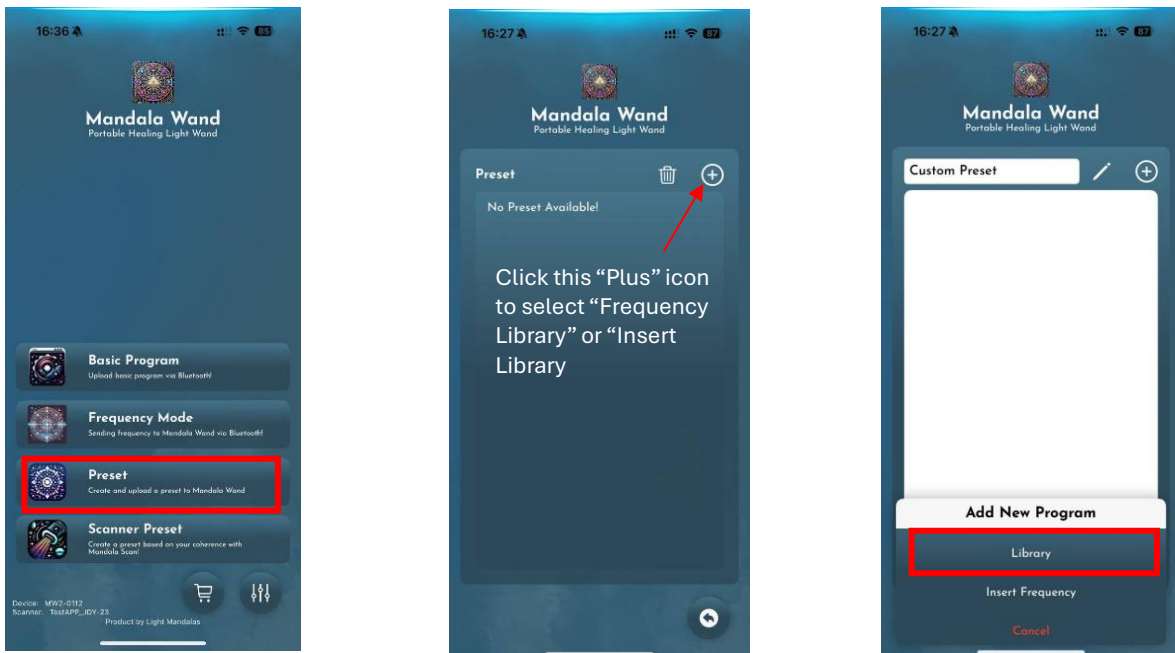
16:36 88

Mandala Wand
Portable Healing Light Wand

Basic Program
Upload basic program via Bluetooth!

Frequency Mode
Sending frequency to Mandala Wand via Bluetooth!

Preset
Create and upload a preset to Mandala Wand

Scanner Preset
Create a preset based on your coherence with Mandala Scan!

Device: MW2-0112
Scanner: TestAPP_JDY-23
Product by Light Mandalas

16:27 87

Mandala Wand
Portable Healing Light Wand

Preset

No Preset Available!

Click this “Plus” icon to select “Frequency Library” or “Insert Library

16:27 87

Mandala Wand
Portable Healing Light Wand

Custom Preset

Add New Program

Library

Insert Frequency

Cancel